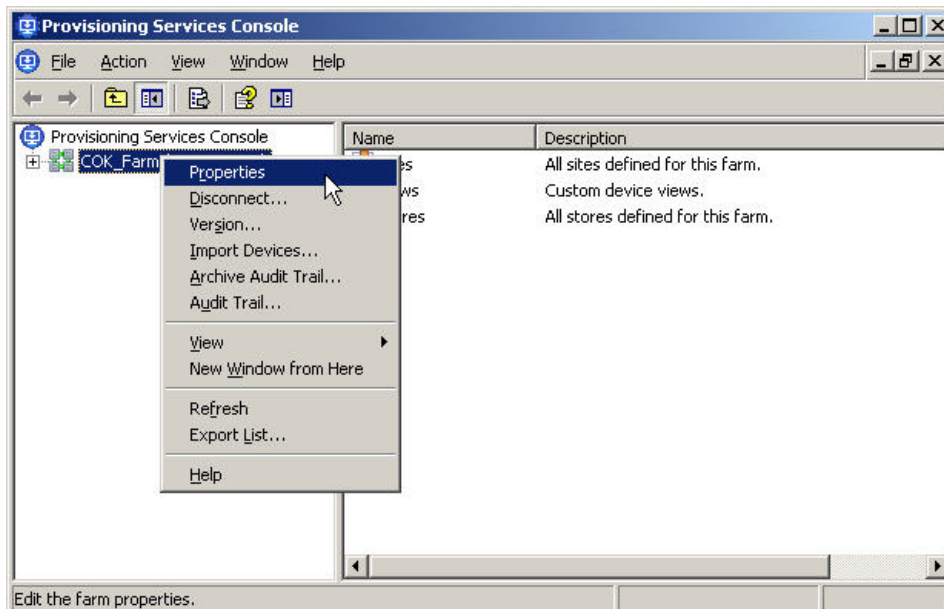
Provisioning Services Console

File Action View Window Help

Provisioning Services Console
COK_Farm

| Name | Description |
|---|---|
| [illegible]es | All sites defined for this farm. |
| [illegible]ws | Custom device views. |
| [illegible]res | All stores defined for this farm. |

Properties
Disconnect...
Version...
Import Devices...
Archive Audit Trail...
Audit Trail...
View
New Window from Here
Refresh
Export List...
Help

Edit the farm properties.